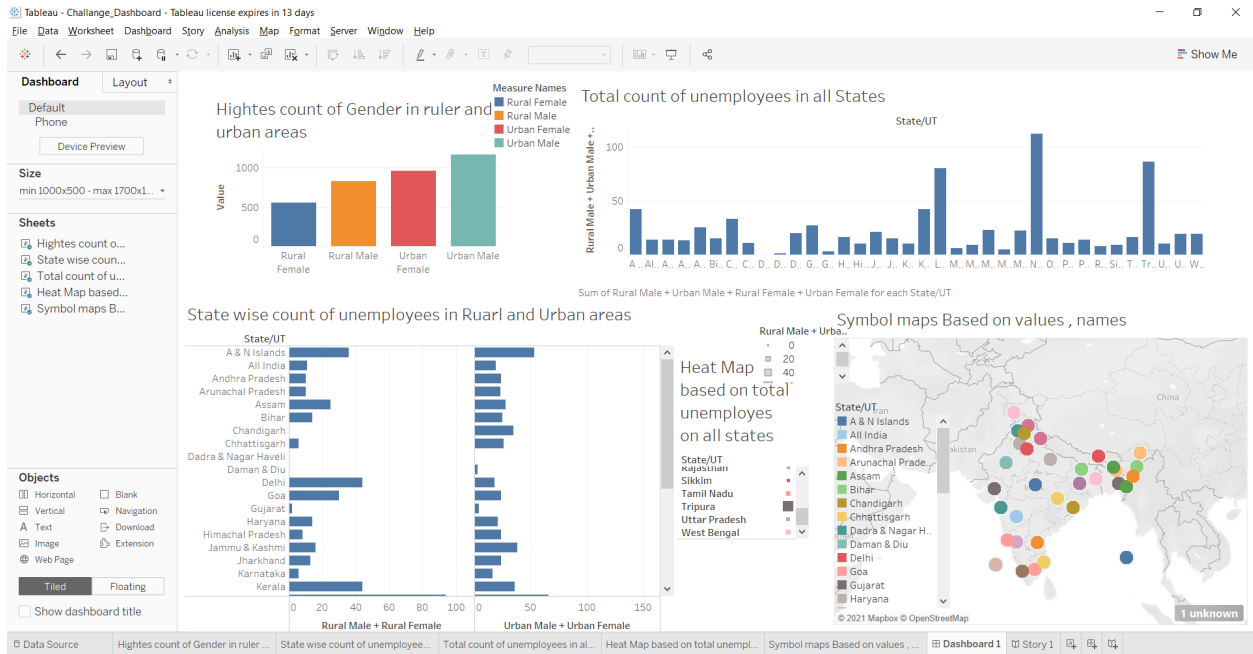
Tableau - Challange_Dashboard - Tableau license expires in 13 days

File Data Worksheet Dashboard Story Analysis Map Format Server Window Help

Show Me

Dashboard Layout

Default
Phone
Device Preview

Size
min 1000x500 - max 1700x1...

Sheets
Hightes count o...
State wise coun...
Total count of u...
Heat Map based...
Symbol maps B...

Objects
Horizontal
Blank
Vertical
Navigation
Text
Download
Image
Extension
Web Page

Tiled Floating

Show dashboard title

Hightes count of Gender in ruler and urban areas

Measure Names
Rural Female
Rural Male
Urban Female
Urban Male

Value
1000
500
0

Rural Female
Rural Male
Urban Female
Urban Male

Total count of unemployees in all States

State/UT

Rural Male + Urban Male +...
100
50
0

A.. Al.. A.. A.. A.. Bi.. C.. C.. D.. D.. D.. G.. G.. H.. H.. J.. J.. K.. K.. L.. M.. M.. M.. M.. N.. O.. P.. P.. R.. Si.. T.. Tr.. U.. U.. W...

Sum of Rural Male + Urban Male + Rural Female + Urban Female for each State/UT.

State wise count of unemployees in Ruarl and Urban areas

State/UT
A & N Islands
All India
Andhra Pradesh
Arunachal Pradesh
Assam
Bihar
Chandigarh
Chhattisgarh
Dadra & Nagar Haveli
Daman & Diu
Delhi
Goa
Gujarat
Haryana
Himachal Pradesh
Jammu & Kashmi
Jharkhand
Karnataka
Kerala

0 20 40 60 80 100
Rural Male + Rural Female

0 50 100 150
Urban Male + Urban Female

Rural Male + Urba...
0
20
40

Heat Map based on total unemployes on all states

State/UT
Rajasthan
Sikkim
Tamil Nadu
Tripura
Uttar Pradesh
West Bengal

Symbol maps Based on values , names

State/UT
A & N Islands
All India
Andhra Pradesh
Arunachal Prade...
Assam
Bihar
Chandigarh
Chhattisgarh
Dadra & Nagar H...
Daman & Diu
Delhi
Goa
Gujarat
Haryana

Iran
Pakistan
China

© 2021 Mapbox © OpenStreetMap

1 unknown

Data Source
Hightes count of Gender in ruler ...
State wise count of unemployee...
Total count of unemployees in al...
Heat Map based on total unempl...
Symbol maps Based on values , ...
Dashboard 1
Story 1